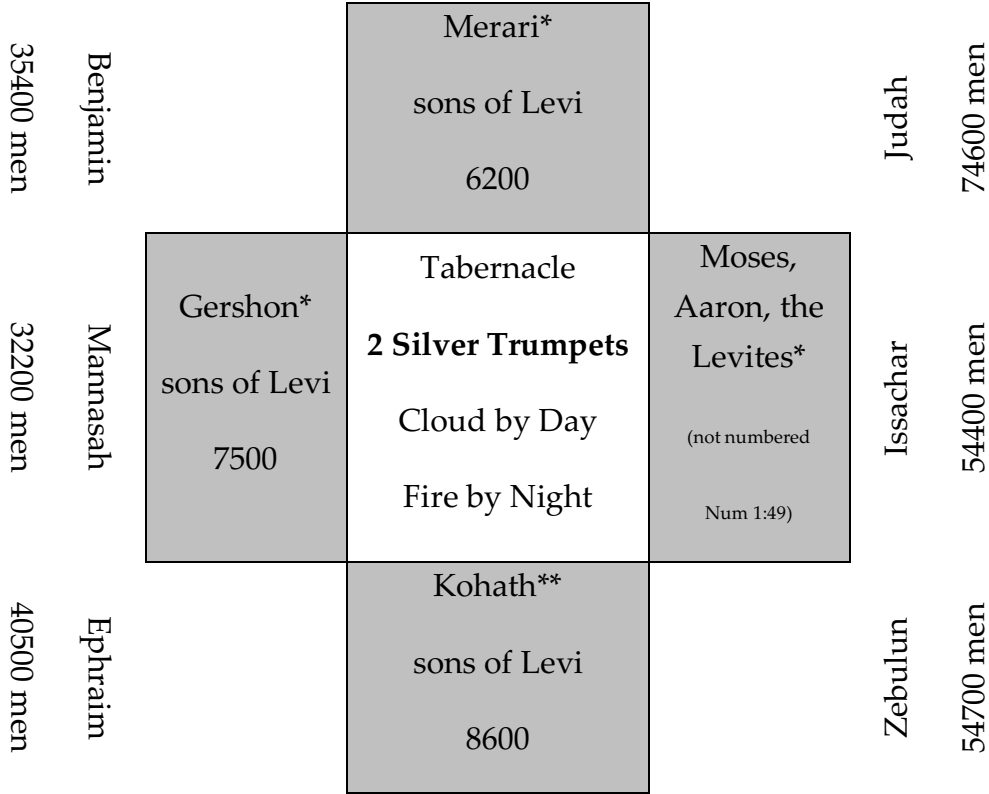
35400 men

Benjamin

Merari*

sons of Levi

6200

Judah

74600 men

32200 men

Mannasah

Gershon*

sons of Levi

7500

Tabernacle

**2 Silver Trumpets**

Cloud by Day

Fire by Night

Moses, Aaron, the Levites*

(not numbered Num 1:49)

Issachar

54400 men

40500 men

Ephraim

Kohath**

sons of Levi

8600

Zebulun

54700 men